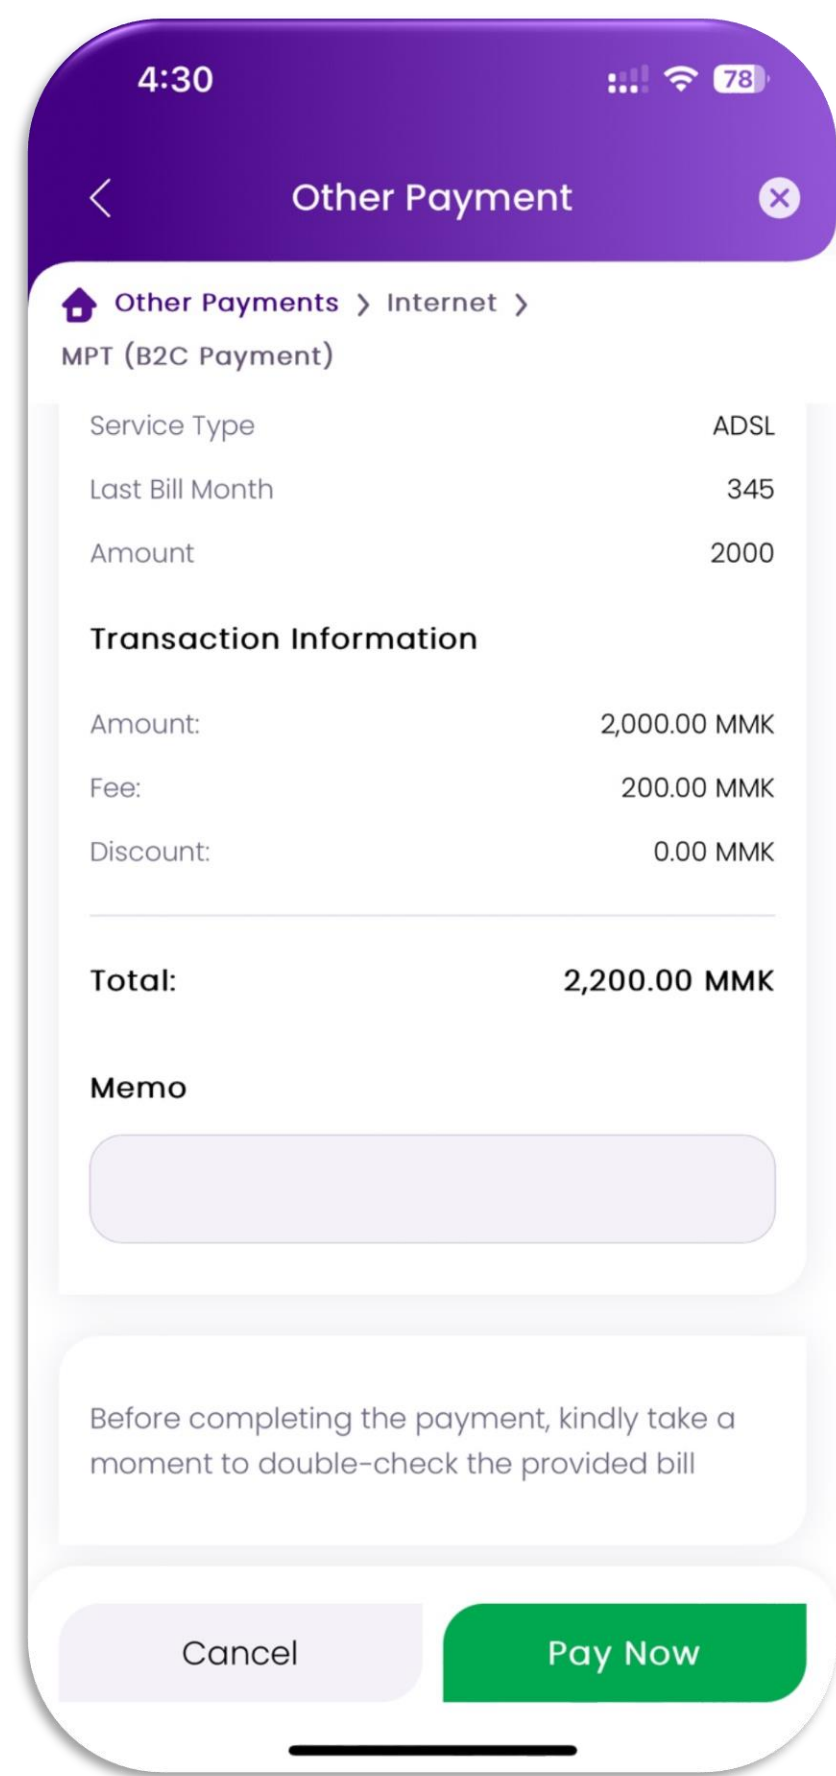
4:30

78

Other Payment

Other Payments > Internet >

MPT (B2C Payment)

Service Type ADSL

Last Bill Month 345

Amount 2000

Transaction Information

Amount: 2,000.00 MMK

Fee: 200.00 MMK

Discount: 0.00 MMK

Total: 2,200.00 MMK

Memo

Before completing the payment, kindly take a moment to double-check the provided bill

Cancel

Pay Now